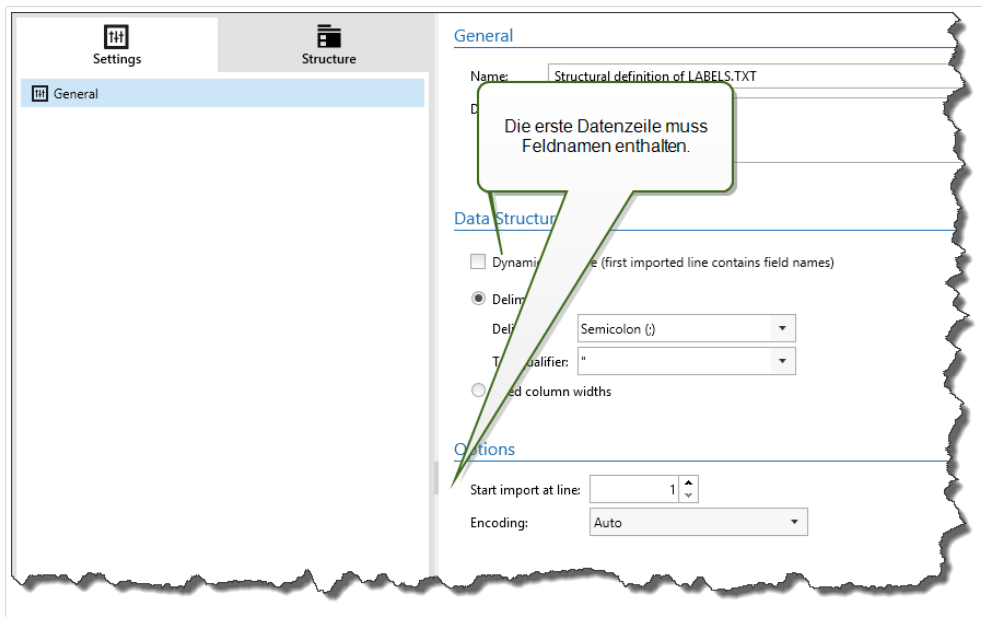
Settings

Structure

General

General

Name: Structural definition of LABELS.TXT

D

Die erste Datenzeile muss Feldnamen enthalten.

Data Structur

Dynami e (first imported line contains field names)

Delim

Deli Semicolon (;)

T ualifier: "

ed column widths

O tions

Start import at line: 1

Encoding: Auto